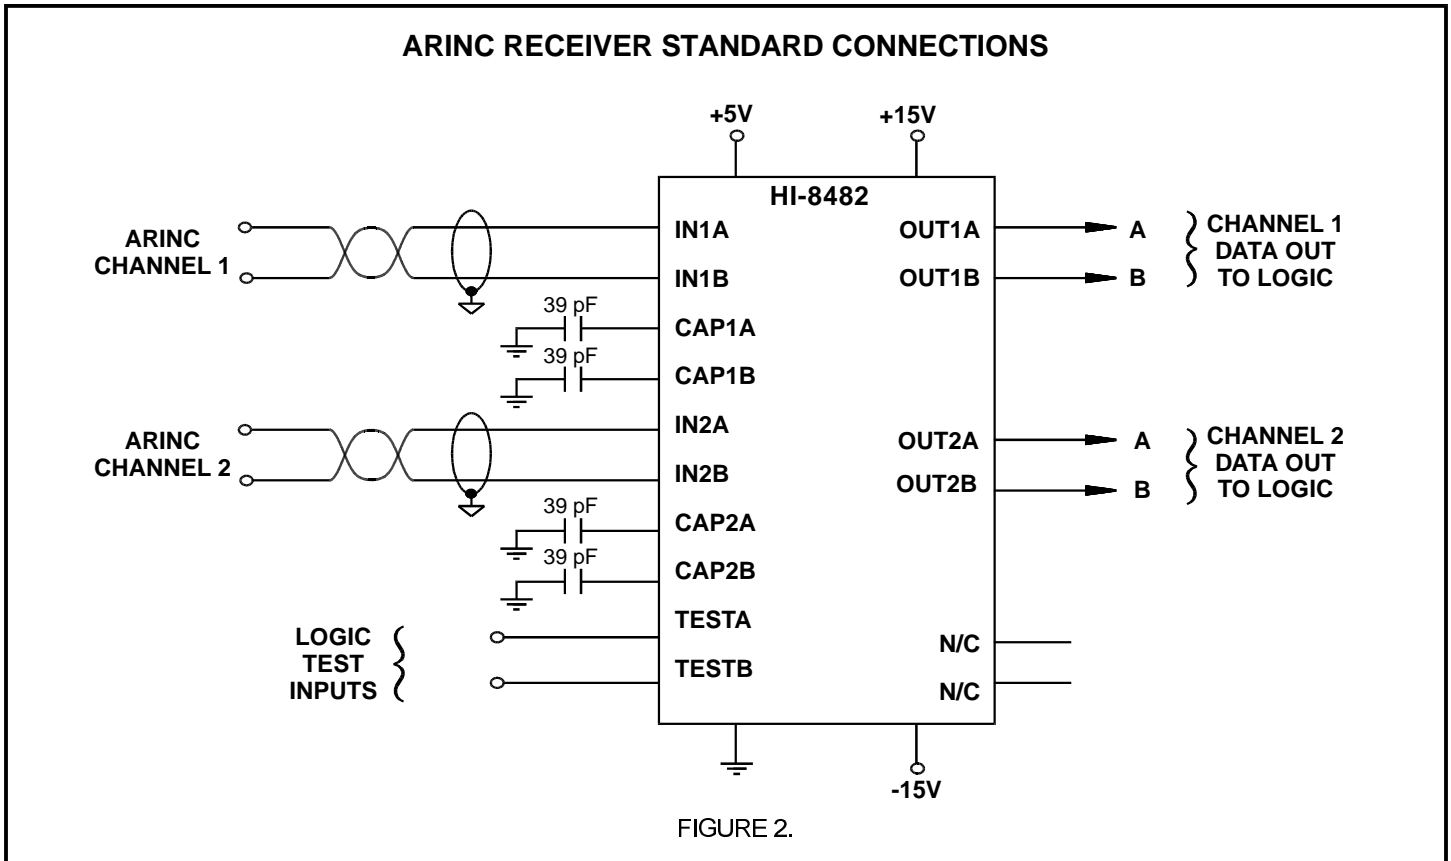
ARINC RECEIVER STANDARD CONNECTIONS

+5V

+15V

HI-8482

ARINC CHANNEL 1

IN1A

IN1B

OUT1A

OUT1B

A

B

CHANNEL 1 DATA OUT TO LOGIC

39 pF

CAP1A

39 pF

CAP1B

ARINC CHANNEL 2

IN2A

IN2B

OUT2A

OUT2B

A

B

CHANNEL 2 DATA OUT TO LOGIC

39 pF

CAP2A

39 pF

CAP2B

LOGIC TEST INPUTS

TESTA

TESTB

N/C

N/C

-15V

FIGURE 2.